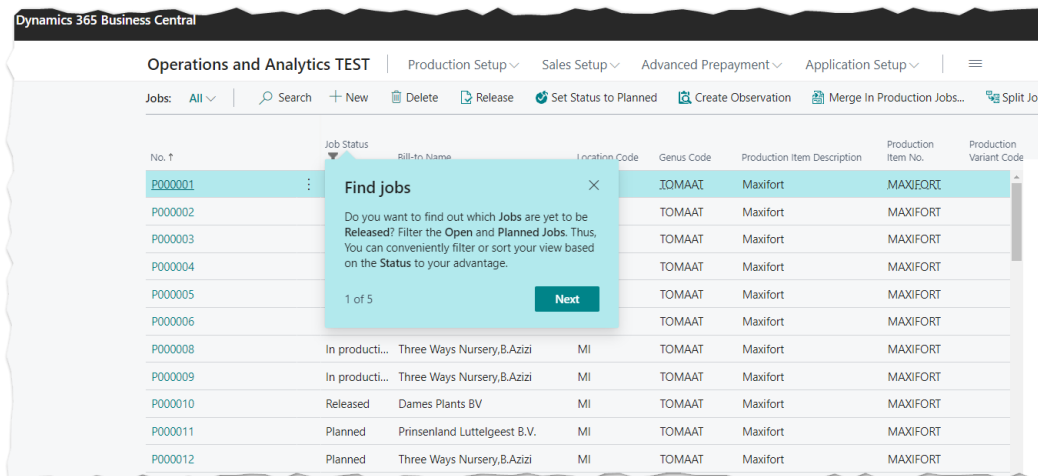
Dynamics 365 Business Central

Operations and Analytics TEST | Production Setup | Sales Setup | Advanced Prepayment | Application Setup

Jobs: All | Search | + New | Delete | Release | Set Status to Planned | Create Observation | Merge In Production Jobs... | Split Jo

| No. ↑ | Job Status | Bill-to Name | Location Code | Genus Code | Production Item Description | Production Item No. | Production Variant Code |
|---|---|---|---|---|---|---|---|
| P000001 | | | | TOMAAT | Maxifort | MAXIFORT | |
| P000002 | | | | TOMAAT | Maxifort | MAXIFORT | |
| P000003 | | | | TOMAAT | Maxifort | MAXIFORT | |
| P000004 | | | | TOMAAT | Maxifort | MAXIFORT | |
| P000005 | | | | TOMAAT | Maxifort | MAXIFORT | |
| P000006 | | | | TOMAAT | Maxifort | MAXIFORT | |
| P000008 | In producti... | Three Ways Nursery,B.Azizi | MI | TOMAAT | Maxifort | MAXIFORT | |
| P000009 | In producti... | Three Ways Nursery,B.Azizi | MI | TOMAAT | Maxifort | MAXIFORT | |
| P000010 | Released | Dames Plants BV | MI | TOMAAT | Maxifort | MAXIFORT | |
| P000011 | Planned | Prinsenland Luttelgeest B.V. | MI | TOMAAT | Maxifort | MAXIFORT | |
| P000012 | Planned | Three Ways Nursery,B.Azizi | MI | TOMAAT | Maxifort | MAXIFORT | |

Find jobs

Do you want to find out which Jobs are yet to be Released? Filter the Open and Planned Jobs. Thus, You can conveniently filter or sort your view based on the Status to your advantage.

1 of 5

Next